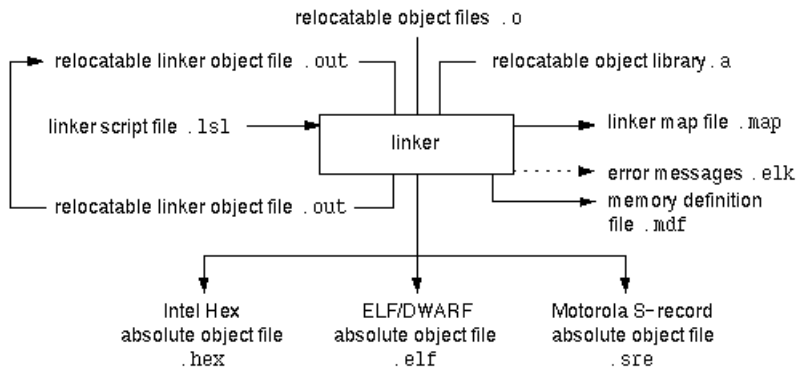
relocatable object files .o

relocatable linker object file .out

relocatable object library .a

linker script file .lsl

linker

linker map file .map

error messages .elk

memory definition file .mdf

relocatable linker object file .out

Intel Hex absolute object file .hex

ELF/DWARF absolute object file .elf

Motorola S-record absolute object file .sre